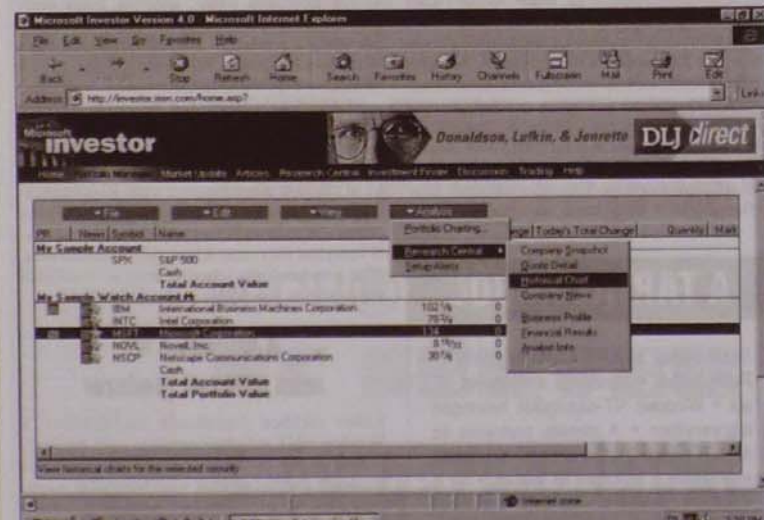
Microsoft Investor Version 4.0 - Microsoft Internet Explorer

File Edit View Go Favorites Help

Back Forward Stop Refresh Home Search Favorites History Channels Fullscreen Mail Print Edit

Address http://investor.msn.com/home.asp?

Links

Microsoft investor

Donaldson, Lufkin, & Jenrette DLJ direct

Home Portfolio Manager Market Update Articles Research Central Investment Finder Discussion Trading Help

File Edit View Analysis

PR News Symbol Name

Portfolio Charting...

Research Central

Setup Alerts

Change Today's Total Change Quantity Mark

Company Snapshot

Quote Detail

Historical Chart

Company News

Business Profile

Financial Results

Analyst Info

My Sample Account

SPX S&P 500

Cash

Total Account Value

My Sample Watch Account

IBM International Business Machines Corporation 102 0

INTC Intel Corporation 79 0

MSFT Microsoft Corporation 114 0

NOVL Novell, Inc. 0

NSCP Netscape Communications Corporation 30 0

Cash

Total Account Value

Total Portfolio Value

View historical charts for the selected security

Internet zone